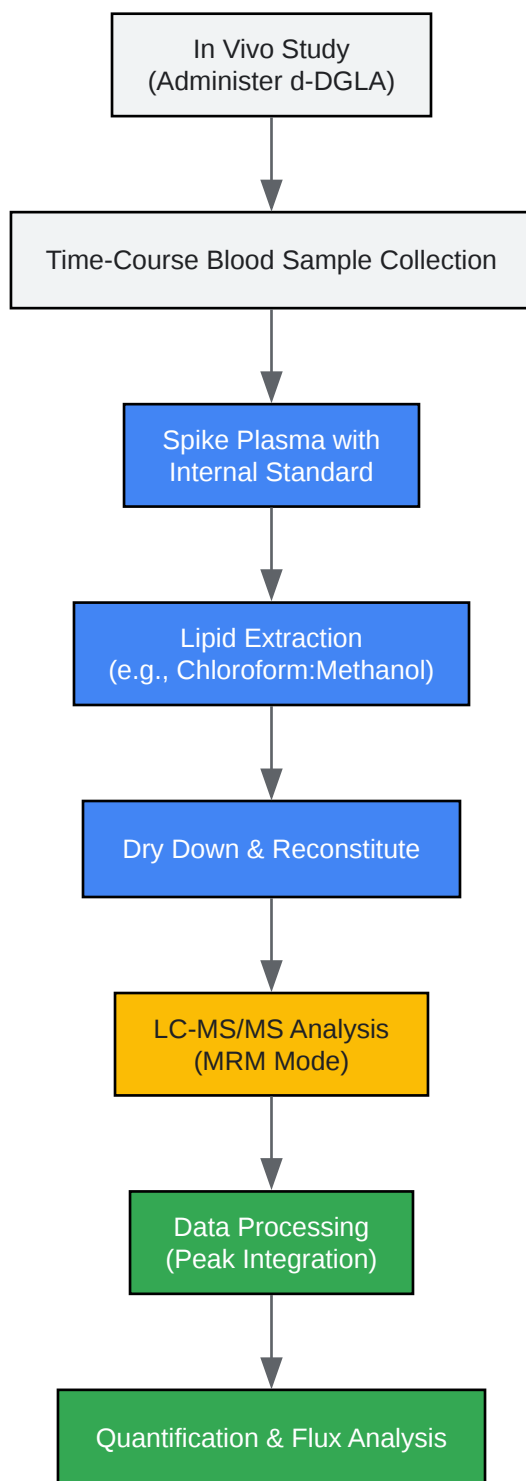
In Vivo Study
(Administer d-DGLA)

Time-Course Blood Sample Collection

Spike Plasma with
Internal Standard

Lipid Extraction
(e.g., Chloroform:Methanol)

Dry Down & Reconstitute

LC-MS/MS Analysis
(MRM Mode)

Data Processing
(Peak Integration)

Quantification & Flux Analysis